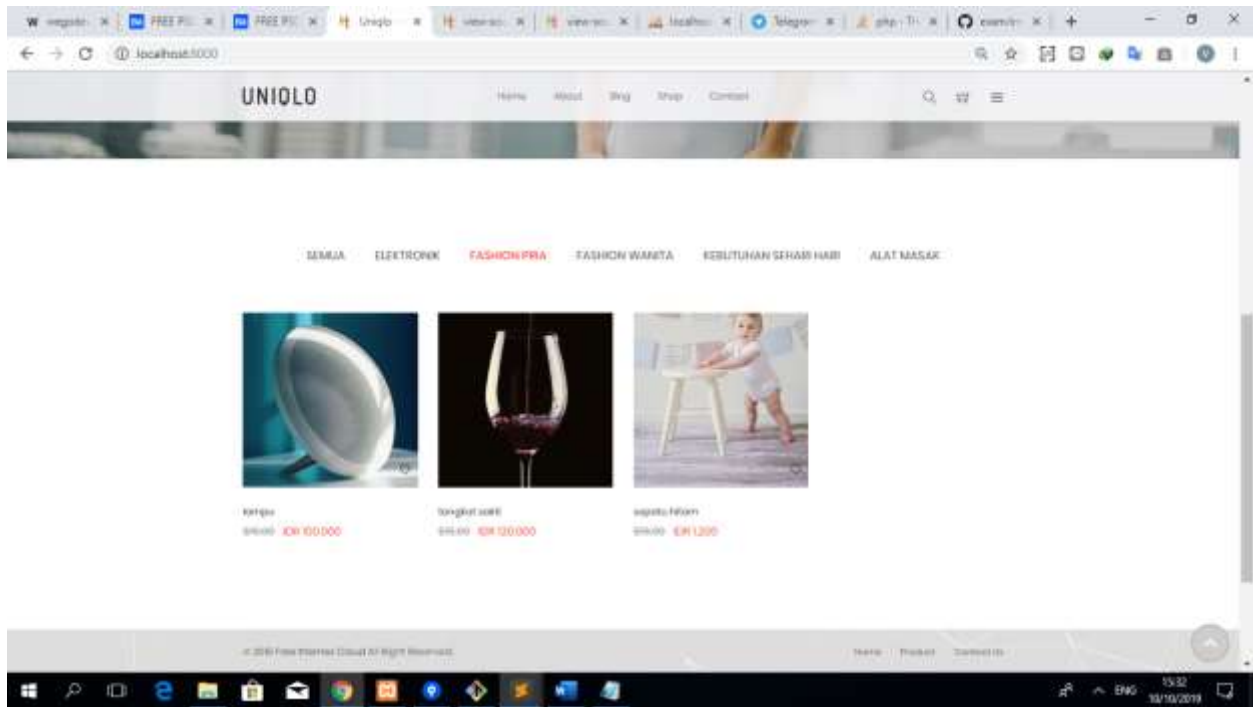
W wegodr × | FREE PS × | FREE PS × | Uniqlo × | view-so × | view-so × | localhos × | Telegram × | php - Tr × | examl × | +

localhost:5000

UNIQLO

Home About Blog Shop Contact

SEMUA ELEKTRONIK FASHION PRIA FASHION WANITA KEBUTUHAN SEHARI HARI ALAT MASAK

lampu
$16.00 IDR 100.000

tongkat sakti
$16.00 IDR 120.000

sepatu hitam
$16.00 IDR 1.200

© 2019 Free Internet Cloud All Right Reserved

Home Product Contact Us

ENG 15:32 10/10/2019